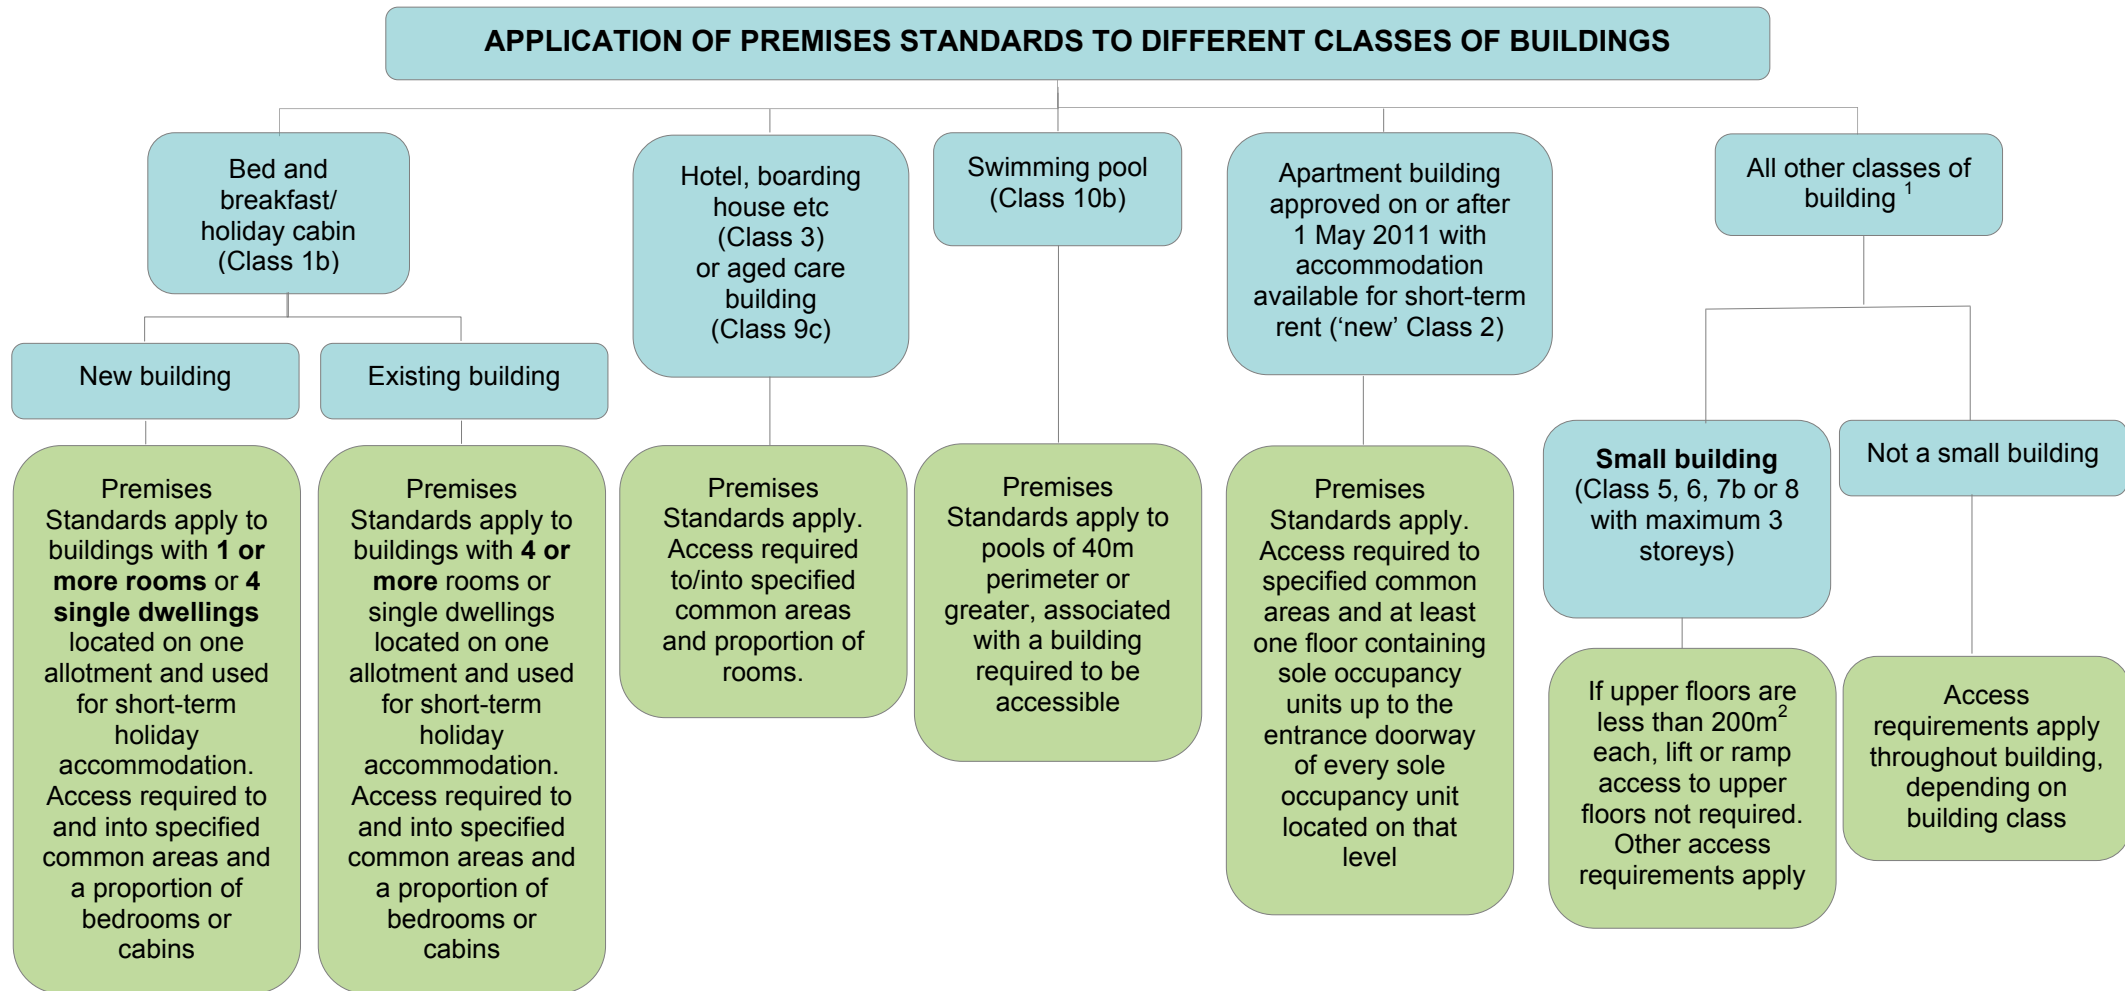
APPLICATION OF PREMISES STANDARDS TO DIFFERENT CLASSES OF BUILDINGS

Bed and breakfast/ holiday cabin (Class 1b)

New building

Premises Standards apply to buildings with **1 or more rooms** or **4 single dwellings** located on one allotment and used for short-term holiday accommodation. Access required to and into specified common areas and a proportion of bedrooms or cabins

Existing building

Premises Standards apply to buildings with **4 or more** rooms or single dwellings located on one allotment and used for short-term holiday accommodation. Access required to and into specified common areas and a proportion of bedrooms or cabins

Hotel, boarding house etc (Class 3) or aged care building (Class 9c)

Premises Standards apply. Access required to/into specified common areas and proportion of rooms.

Swimming pool (Class 10b)

Premises Standards apply to pools of 40m perimeter or greater, associated with a building required to be accessible

Apartment building approved on or after 1 May 2011 with accommodation available for short-term rent ('new' Class 2)

Premises Standards apply. Access required to specified common areas and at least one floor containing sole occupancy units up to the entrance doorway of every sole occupancy unit located on that level

All other classes of building $^1$

**Small building** (Class 5, 6, 7b or 8 with maximum 3 storeys)

If upper floors are less than 200m$^2$ each, lift or ramp access to upper floors not required. Other access requirements apply

Not a small building

Access requirements apply throughout building, depending on building class